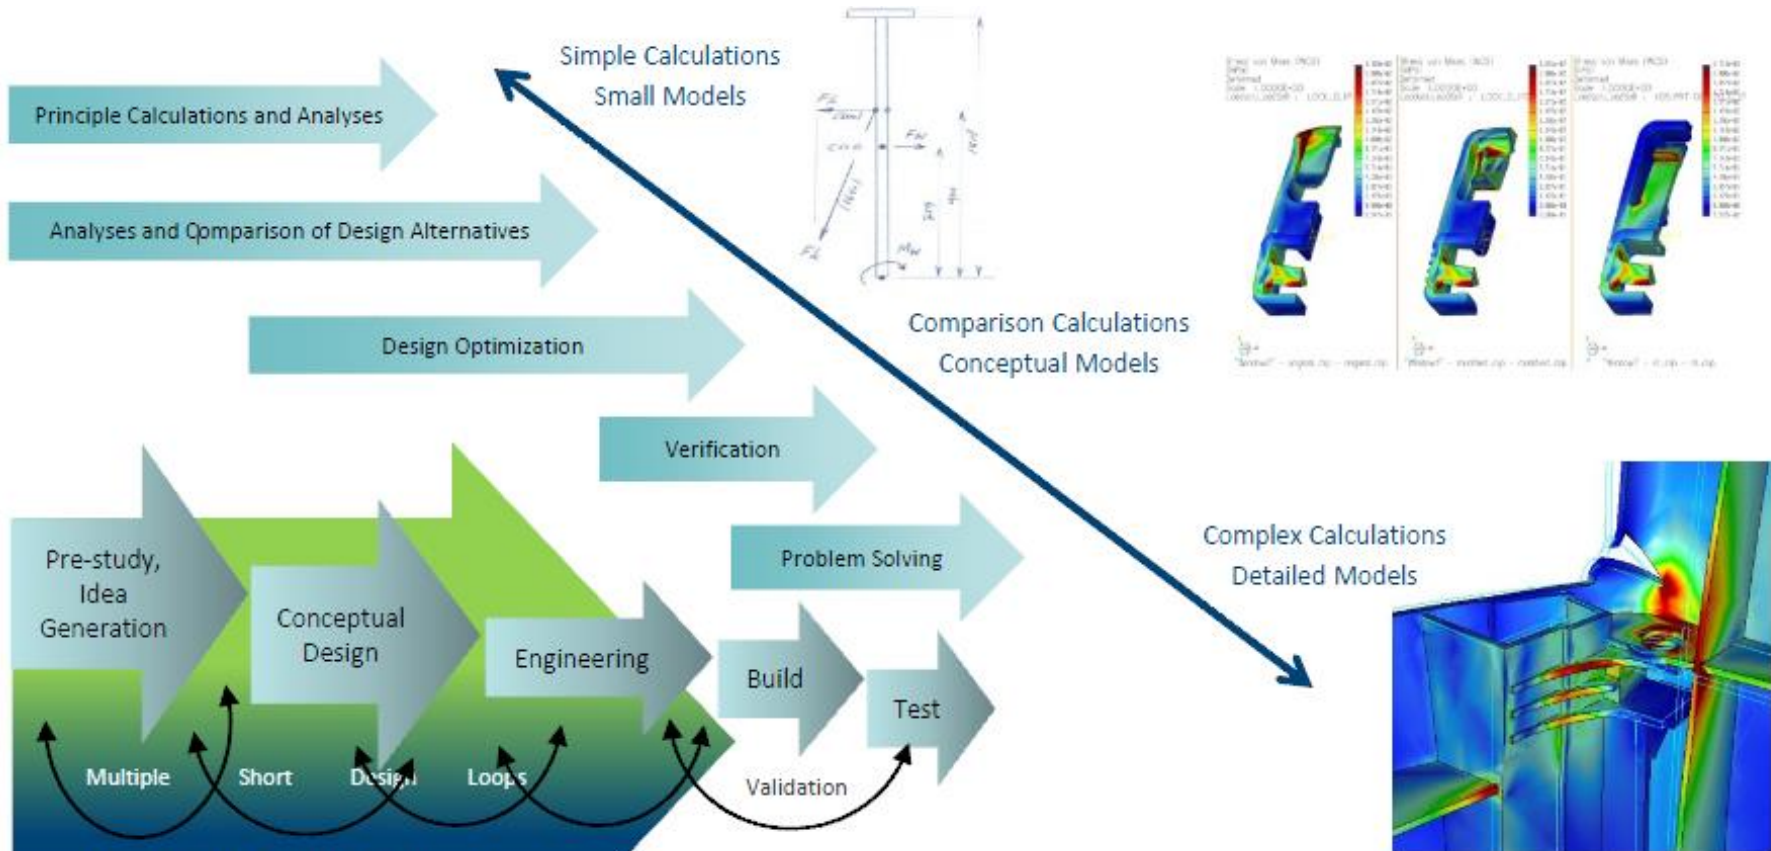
Simple Calculations
Small Models

Principle Calculations and Analyses

Analyses and Qomparison of Design Alternatives

Design Optimization

Comparison Calculations
Conceptual Models

Verification

Complex Calculations
Detailed Models

Problem Solving

Pre-study, Idea Generation

Conceptual Design

Engineering

Build

Test

Multiple Short Design Loops

Validation